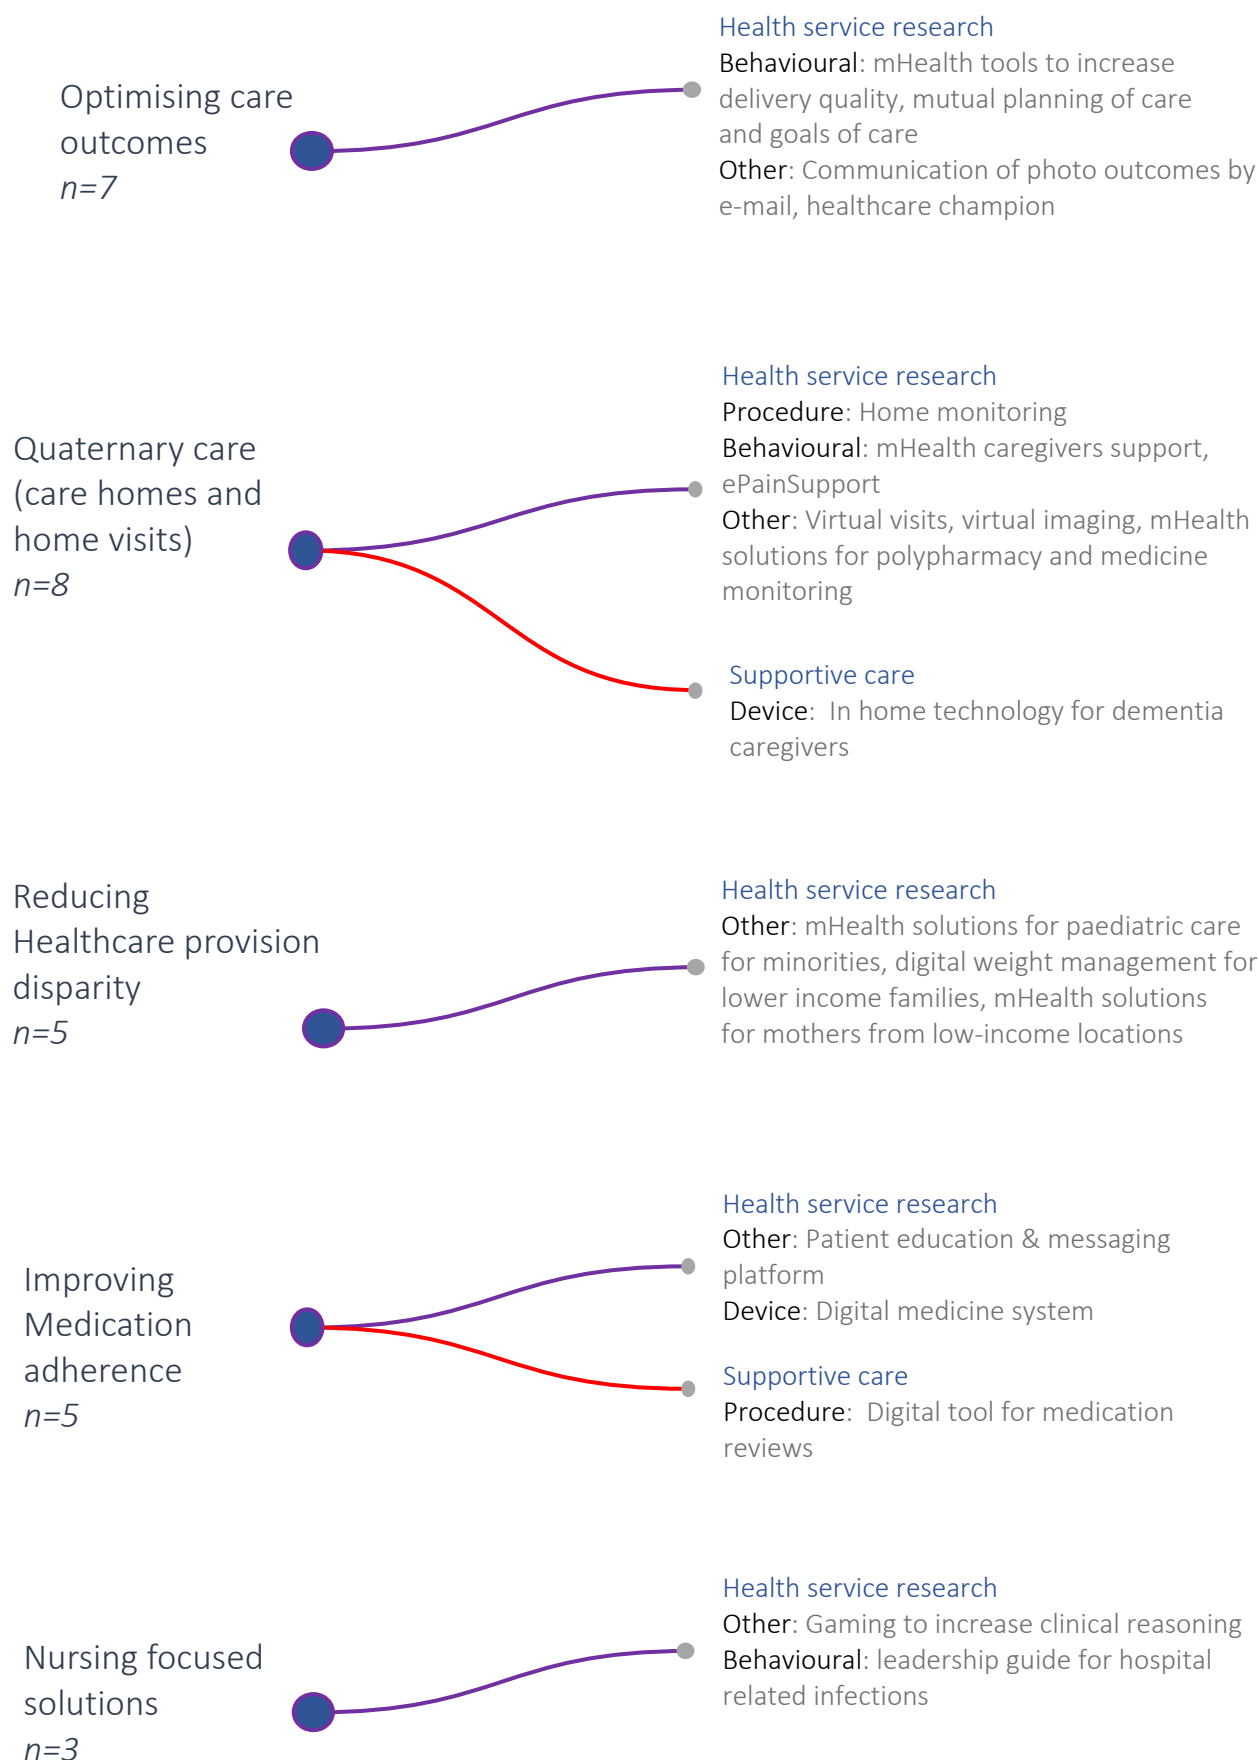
Optimising care outcomes
n=7

Health service research
Behavioural: mHealth tools to increase delivery quality, mutual planning of care and goals of care
Other: Communication of photo outcomes by e-mail, healthcare champion

Quaternary care (care homes and home visits)
n=8

Health service research
Procedure: Home monitoring
Behavioural: mHealth caregivers support, ePainSupport
Other: Virtual visits, virtual imaging, mHealth solutions for polypharmacy and medicine monitoring

Supportive care
Device: In home technology for dementia caregivers

Reducing Healthcare provision disparity
n=5

Health service research
Other: mHealth solutions for paediatric care for minorities, digital weight management for lower income families, mHealth solutions for mothers from low-income locations

Improving Medication adherence
n=5

Health service research
Other: Patient education & messaging platform
Device: Digital medicine system

Supportive care
Procedure: Digital tool for medication reviews

Nursing focused solutions
n=3

Health service research
Other: Gaming to increase clinical reasoning
Behavioural: leadership guide for hospital related infections